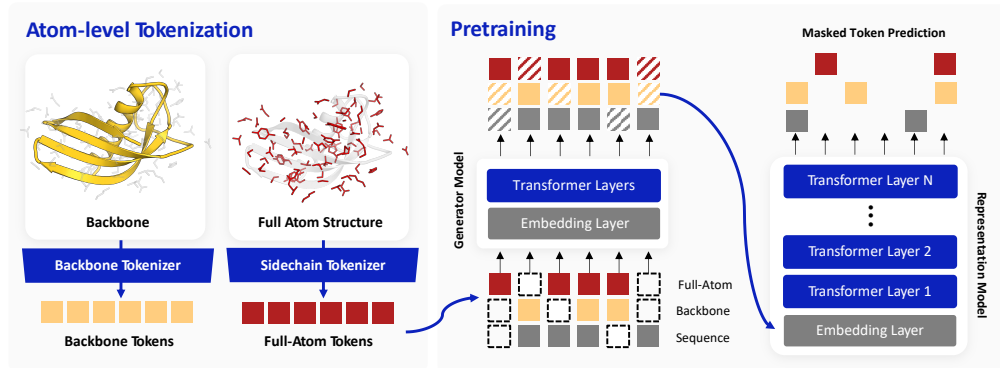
Atom-level Tokenization

Backbone

Full Atom Structure

Backbone Tokenizer

Sidechain Tokenizer

Backbone Tokens

Full-Atom Tokens

Pretraining

Generator Model

Transformer Layers

Embedding Layer

Full-Atom

Backbone

Sequence

Masked Token Prediction

Representation Model

Transformer Layer N

Transformer Layer 2

Transformer Layer 1

Embedding Layer